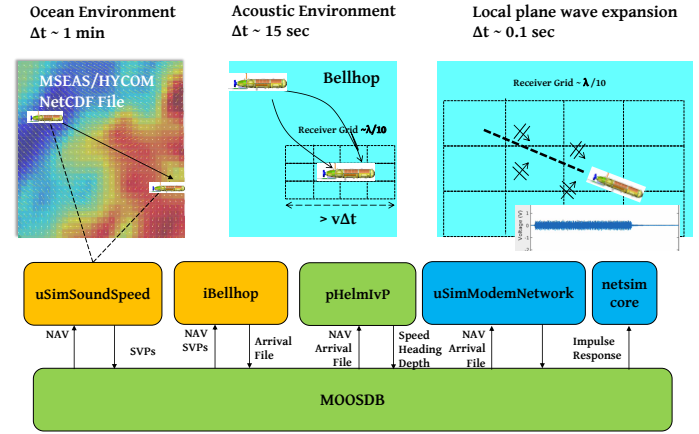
Ocean Environment
Δt ~ 1 min

Acoustic Environment
Δt ~ 15 sec

Local plane wave expansion
Δt ~ 0.1 sec

MSEAS/HYCOM
NetCDF File

Bellhop

Receiver Grid ~λ/10

> vΔt

Receiver Grid ~ λ/10

Voltage (V)

uSimSoundSpeed

iBellhop

pHelmIvP

uSimModemNetwork

netsim
core

NAV

SVPs

NAV
SVPs

Arrival
File

NAV
Arrival
File

Speed
Heading
Depth

NAV
Arrival
File

Impulse
Response

MOOSDB